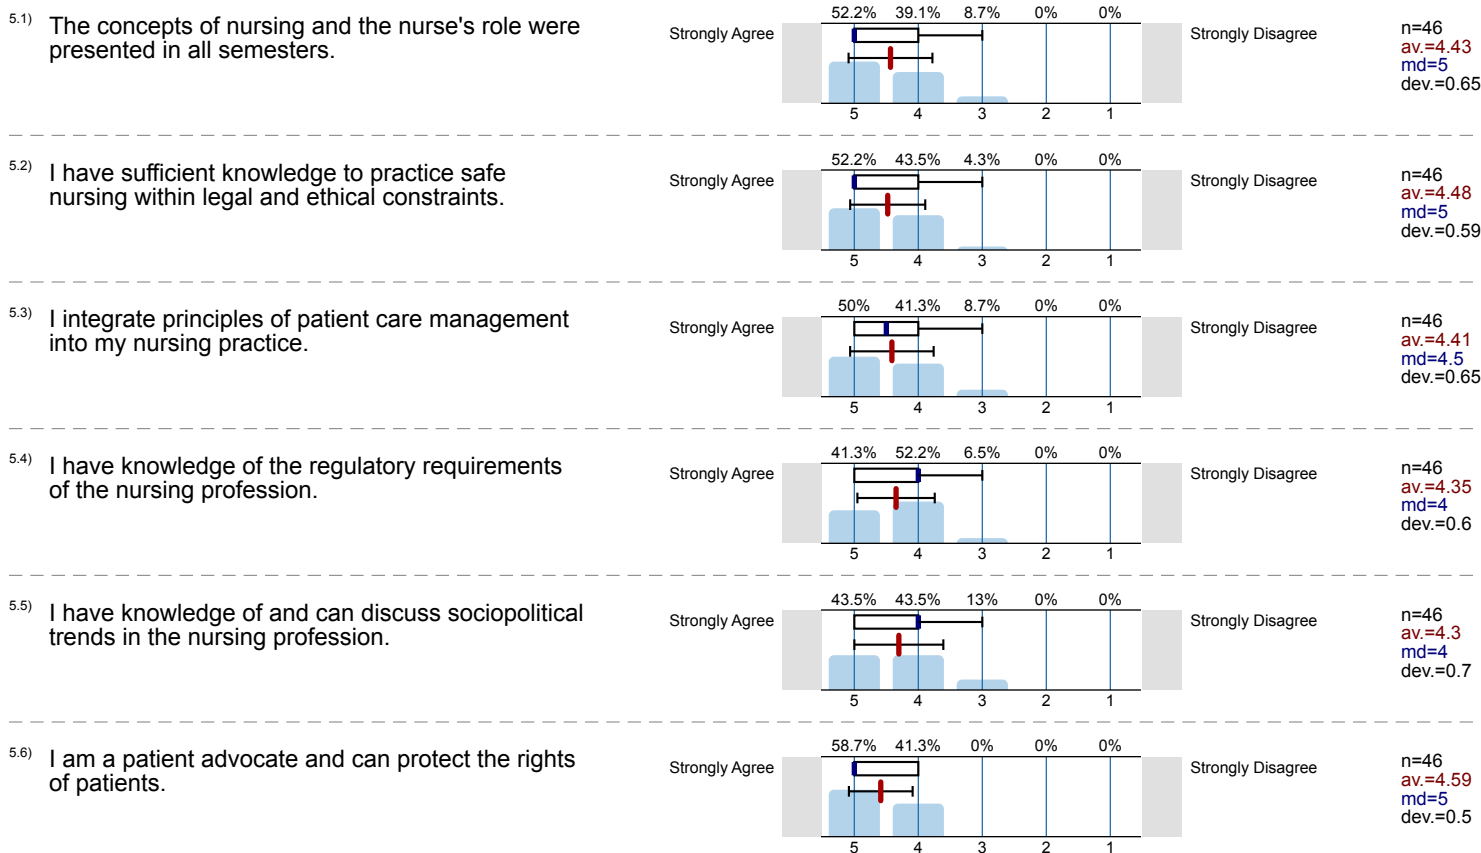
5.1) The concepts of nursing and the nurse's role were presented in all semesters.

Strongly Agree

| 52.2% | 39.1% | 8.7% | 0% | 0% |
|---|---|---|---|---|
| 5 | 4 | 3 | 2 | 1 |

Strongly Disagree

n=46
av.=4.43
md=5
dev.=0.65

5.2) I have sufficient knowledge to practice safe nursing within legal and ethical constraints.

Strongly Agree

| 52.2% | 43.5% | 4.3% | 0% | 0% |
|---|---|---|---|---|
| 5 | 4 | 3 | 2 | 1 |

Strongly Disagree

n=46
av.=4.48
md=5
dev.=0.59

5.3) I integrate principles of patient care management into my nursing practice.

Strongly Agree

| 50% | 41.3% | 8.7% | 0% | 0% |
|---|---|---|---|---|
| 5 | 4 | 3 | 2 | 1 |

Strongly Disagree

n=46
av.=4.41
md=4.5
dev.=0.65

5.4) I have knowledge of the regulatory requirements of the nursing profession.

Strongly Agree

| 41.3% | 52.2% | 6.5% | 0% | 0% |
|---|---|---|---|---|
| 5 | 4 | 3 | 2 | 1 |

Strongly Disagree

n=46
av.=4.35
md=4
dev.=0.6

5.5) I have knowledge of and can discuss sociopolitical trends in the nursing profession.

Strongly Agree

| 43.5% | 43.5% | 13% | 0% | 0% |
|---|---|---|---|---|
| 5 | 4 | 3 | 2 | 1 |

Strongly Disagree

n=46
av.=4.3
md=4
dev.=0.7

5.6) I am a patient advocate and can protect the rights of patients.

Strongly Agree

| 58.7% | 41.3% | 0% | 0% | 0% |
|---|---|---|---|---|
| 5 | 4 | 3 | 2 | 1 |

Strongly Disagree

n=46
av.=4.59
md=5
dev.=0.5